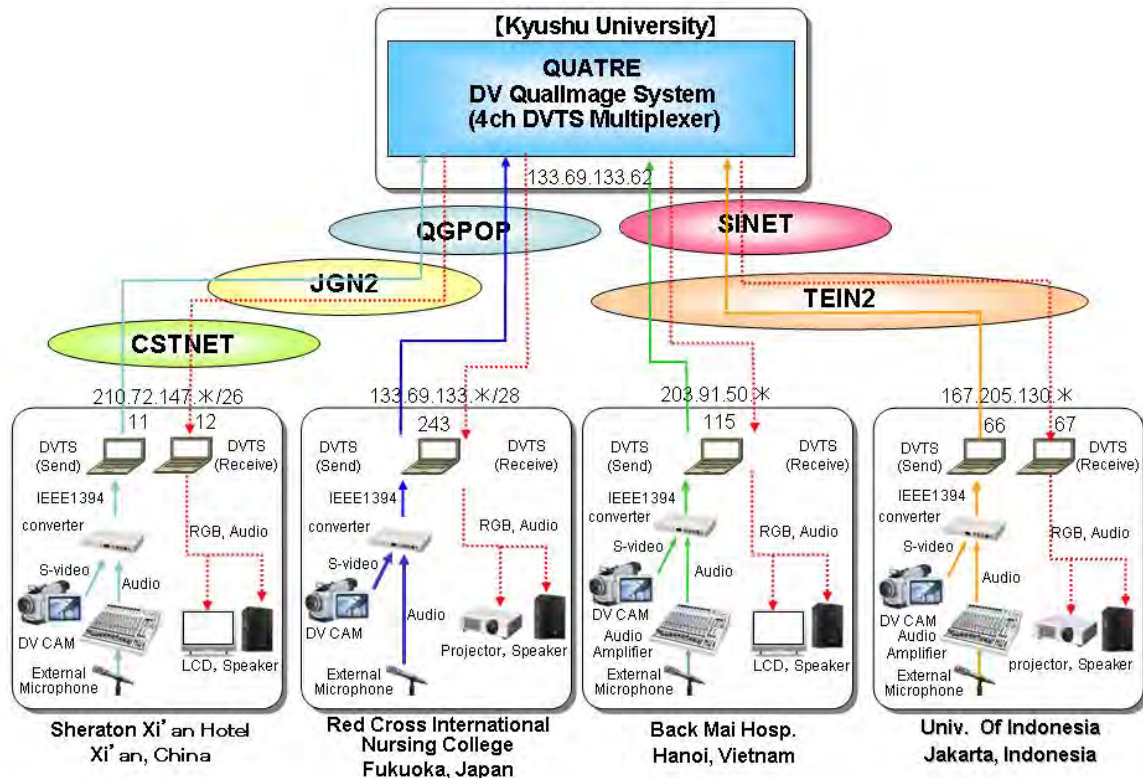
【Kyushu University】

QUATRE
DV QualImage System
(4ch DVTS Multiplexer)

133.69.133.62

QGPOP

SINET

JGN2

TEIN2

CSTNET

210.72.147.※/26

11 12

DVTS (Send)

DVTS (Receive)

IEEE1394

converter

S-video

Audio

RGB, Audio

DV CAM

External Microphone

LCD, Speaker

Sheraton Xi'an Hotel
Xi'an, China

133.69.133.※/28

243

DVTS (Send)

DVTS (Receive)

IEEE1394

converter

S-video

Audio

RGB, Audio

DV CAM

External Microphone

Projector, Speaker

Red Cross International Nursing College
Fukuoka, Japan

203.91.50.※

115

DVTS (Send)

DVTS (Receive)

IEEE1394 converter

S-video

Audio

RGB, Audio

DV CAM

Audio Amplifier

External Microphone

LCD, Speaker

Back Mai Hosp.
Hanoi, Vietnam

167.205.130.※

66 67

DVTS (Send)

DVTS (Receive)

IEEE1394

converter

S-video

Audio

RGB, Audio

DV CAM

Audio Amplifier

External Microphone

projector, Speaker

Univ. Of Indonesia
Jakarta, Indonesia